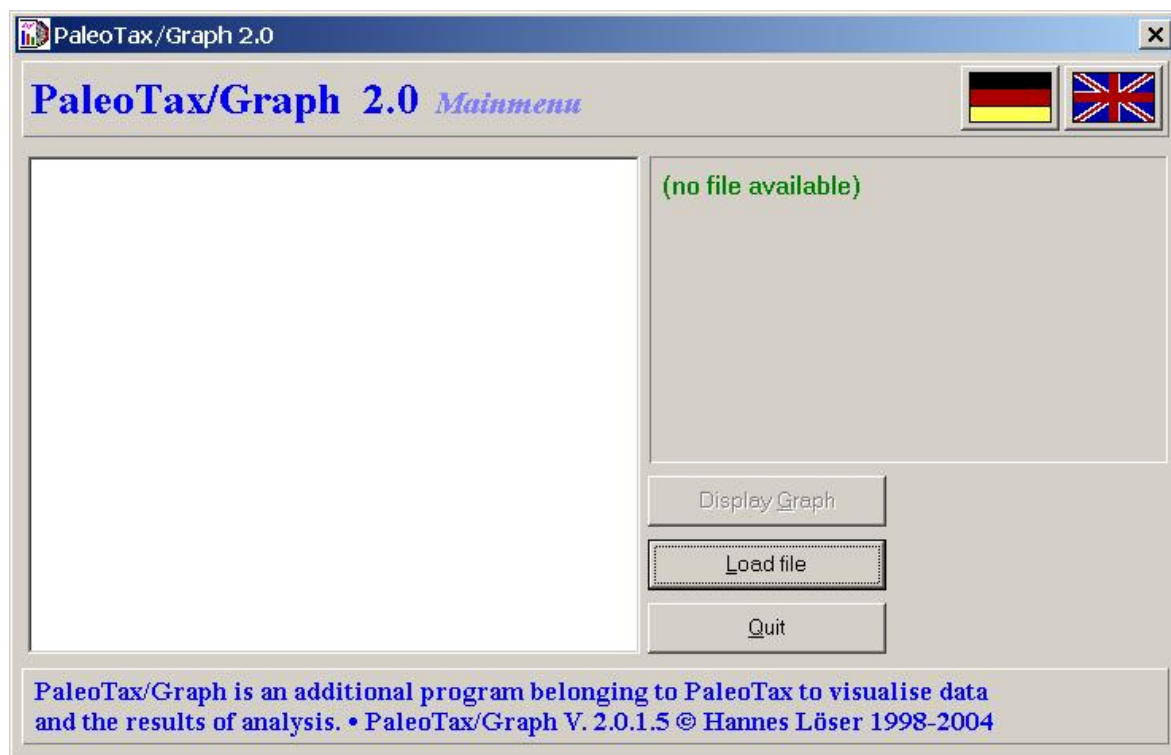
PaleoTax/Graph 2.0

×

PaleoTax/Graph 2.0 Mainmenu

(no file available)

Display Graph

Load file

Quit

PaleoTax/Graph is an additional program belonging to PaleoTax to visualise data and the results of analysis. • PaleoTax/Graph V. 2.0.1.5 © Hannes Löser 1998-2004